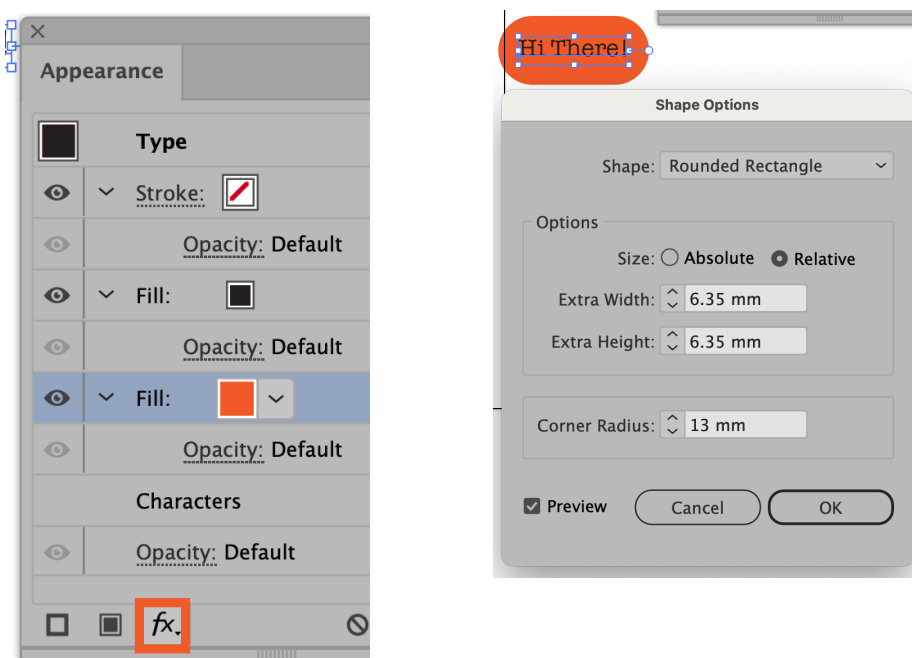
Appearance

Type

Stroke:

Opacity: Default

Fill:

Opacity: Default

Fill:

Opacity: Default

Characters

Opacity: Default

fx

Hi There!

Shape Options

Shape: Rounded Rectangle

Options

Size: Absolute Relative

Extra Width: 6.35 mm

Extra Height: 6.35 mm

Corner Radius: 13 mm

Preview

Cancel

OK